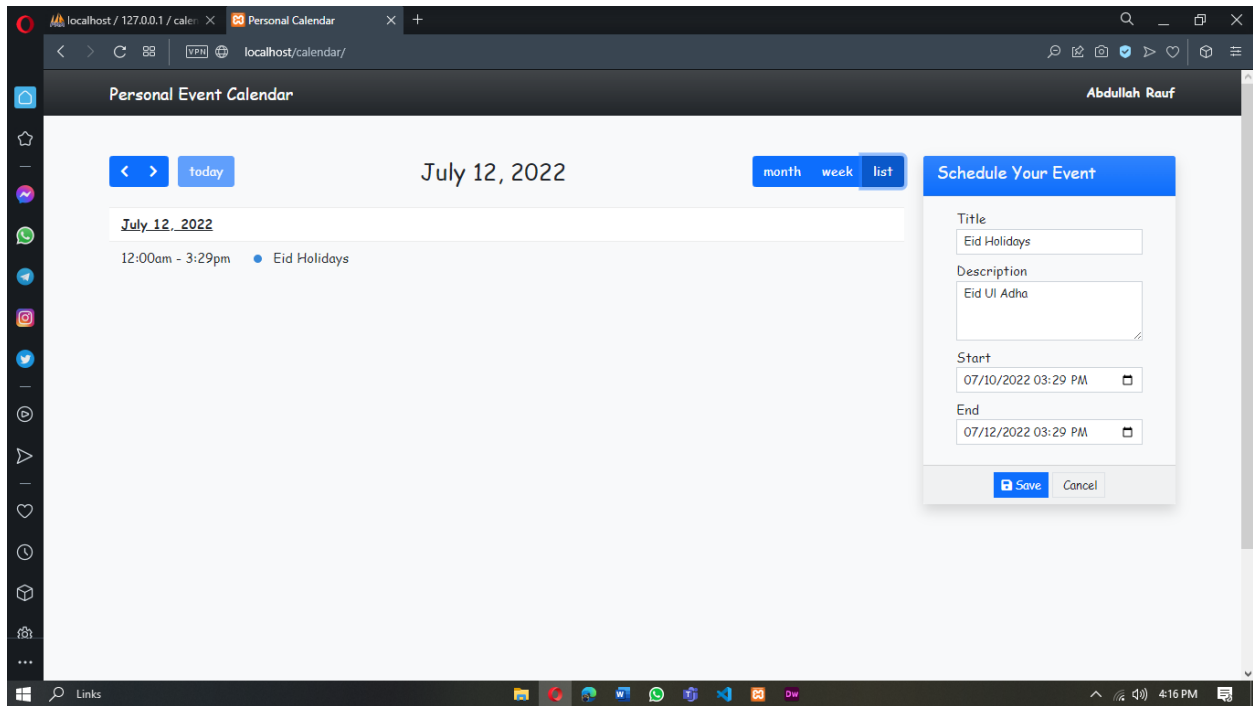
localhost / 127.0.0.1 / calen
Personal Calendar
VPN localhost/calendar/

Personal Event Calendar
Abdullah Rauf

today
July 12, 2022
month week list

July 12, 2022
12:00am - 3:29pm Eid Holidays

Schedule Your Event
Title
Eid Holidays
Description
Eid Ul Adha
Start
07/10/2022 03:29 PM
End
07/12/2022 03:29 PM
Save Cancel

Links
4:16 PM